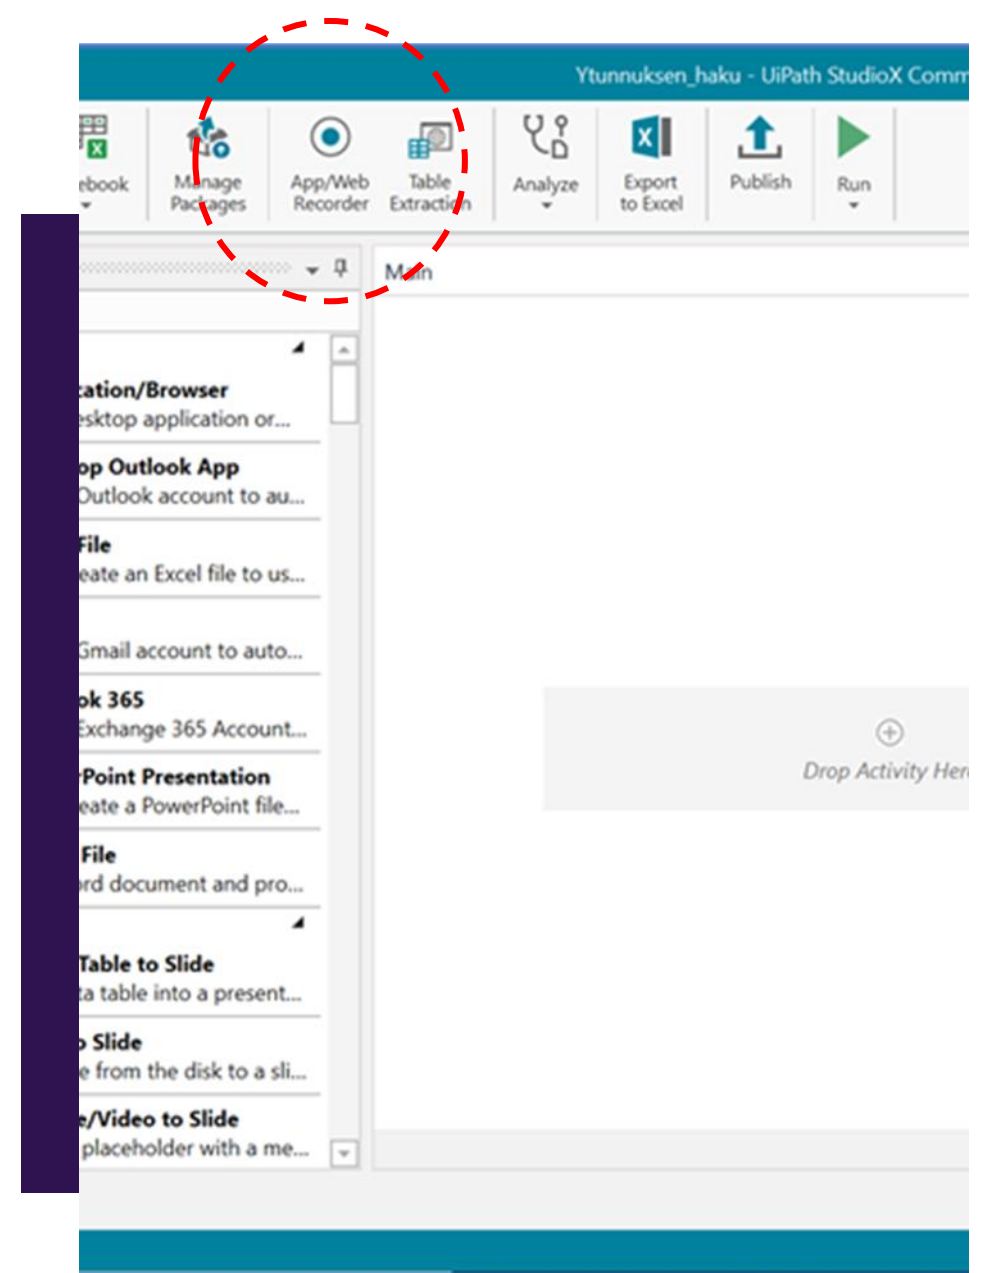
Ytunnuksen_haku - UiPath StudioX Comm

ebook

Manage Packages

App/Web Recorder

Table Extraction

Analyze

Export to Excel

Publish

Run

Main

cation/Browser
esktop application or...

op Outlook App
Outlook account to au...

File
eate an Excel file to us...

Gmail account to auto...

ok 365
Exchange 365 Account...

Point Presentation
eate a PowerPoint file...

File
rd document and pro...

Table to Slide
a table into a present...

Slide
e from the disk to a sli...

e/Video to Slide
placeholder with a me...

Drop Activity Her